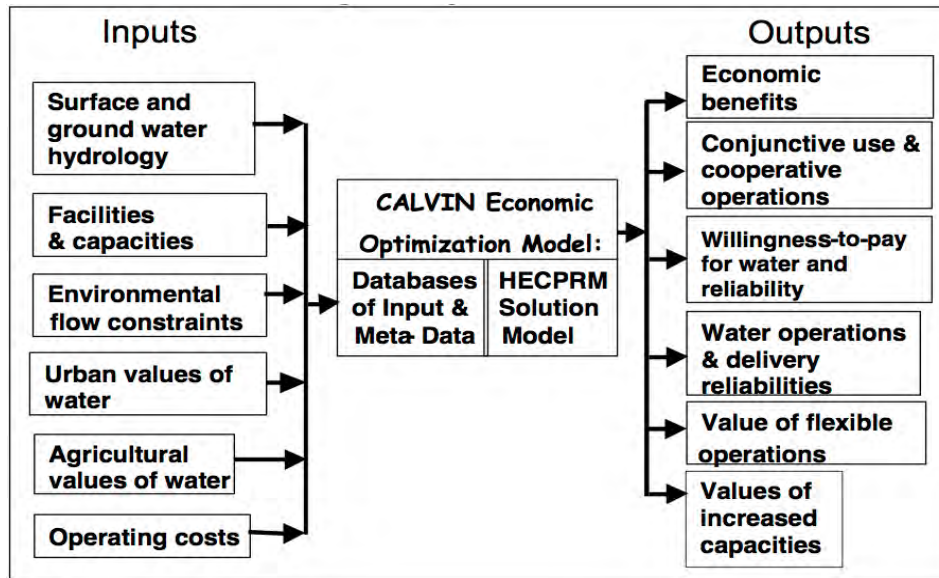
Inputs

Surface and ground water hydrology

Facilities & capacities

Environmental flow constraints

Urban values of water

Agricultural values of water

Operating costs

CALVIN Economic Optimization Model:

Databases of Input & Meta Data

HECPRM Solution Model

Outputs

Economic benefits

Conjunctive use & cooperative operations

Willingness-to-pay for water and reliability

Water operations & delivery reliabilities

Value of flexible operations

Values of increased capacities